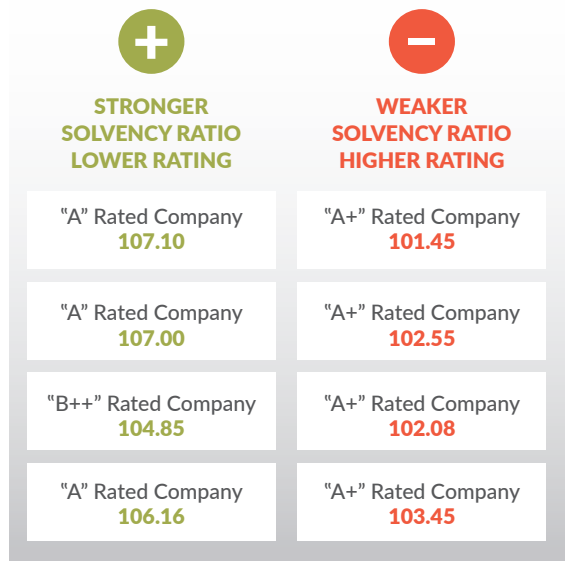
+

STRONGER
SOLVENCY RATIO
LOWER RATING

“A” Rated Company
107.10

“A” Rated Company
107.00

“B++” Rated Company
104.85

“A” Rated Company
106.16

–

WEAKER
SOLVENCY RATIO
HIGHER RATING

“A+” Rated Company
101.45

“A+” Rated Company
102.55

“A+” Rated Company
102.08

“A+” Rated Company
103.45